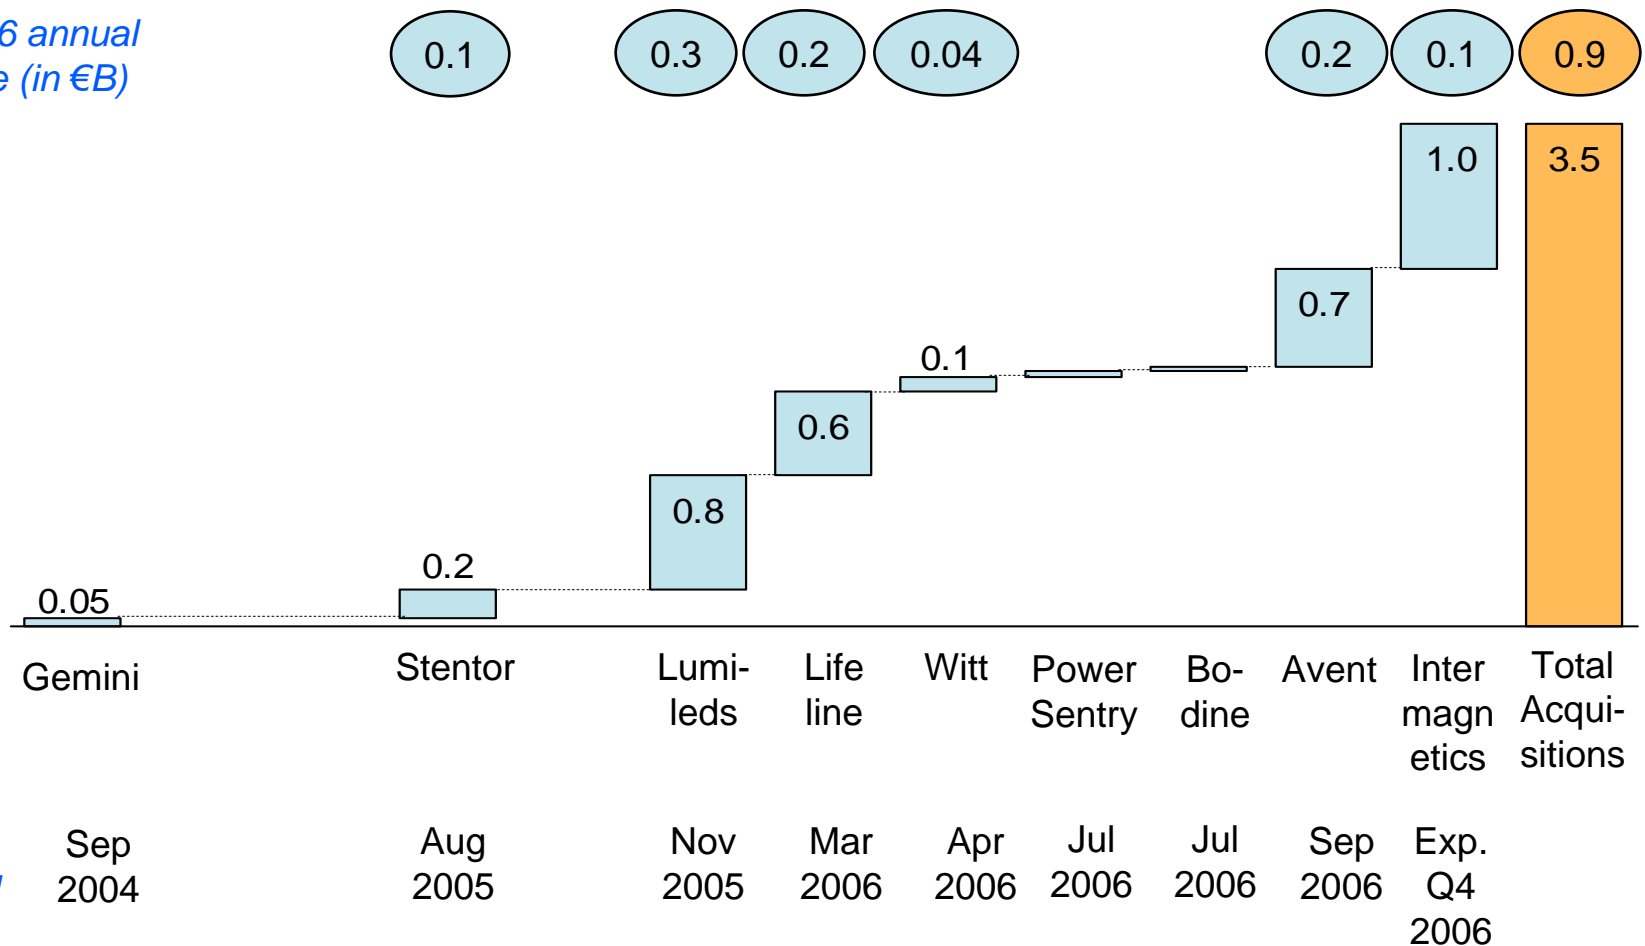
6 annual
e (in €B)

0.1 0.3 0.2 0.04 0.2 0.1 0.9

1.0 3.5 0.7 0.1 0.6 0.8 0.2 0.05

Gemini Stentor Lumileds Life line Witt Power Sentry Bodine Avent Inter magnetics Total Acquisitions

Sep 2004 Aug 2005 Nov 2005 Mar 2006 Apr 2006 Jul 2006 Jul 2006 Sep 2006 Exp. Q4 2006